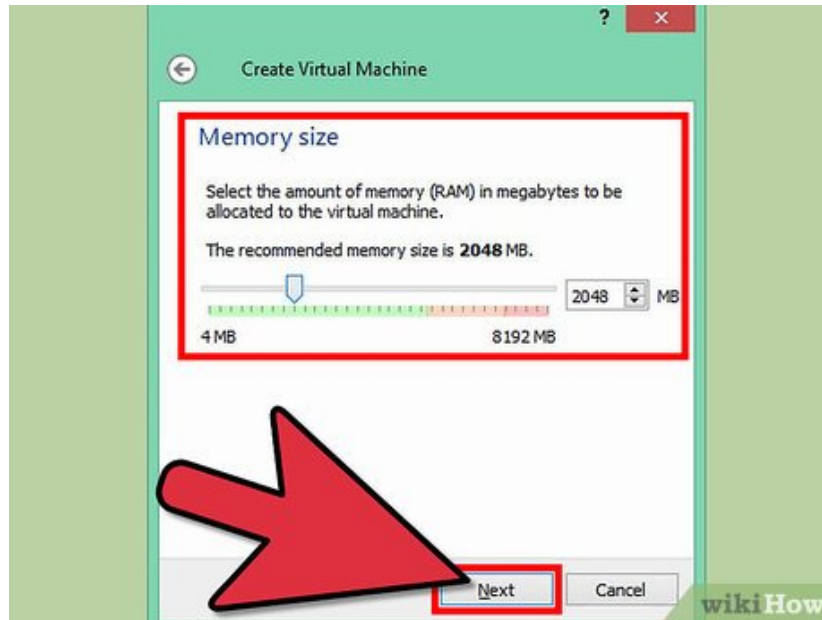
?

Create Virtual Machine

Memory size

Select the amount of memory (RAM) in megabytes to be allocated to the virtual machine.

The recommended memory size is **2048** MB.

2048 MB

4 MB

8192 MB

Next

Cancel

wikiHow